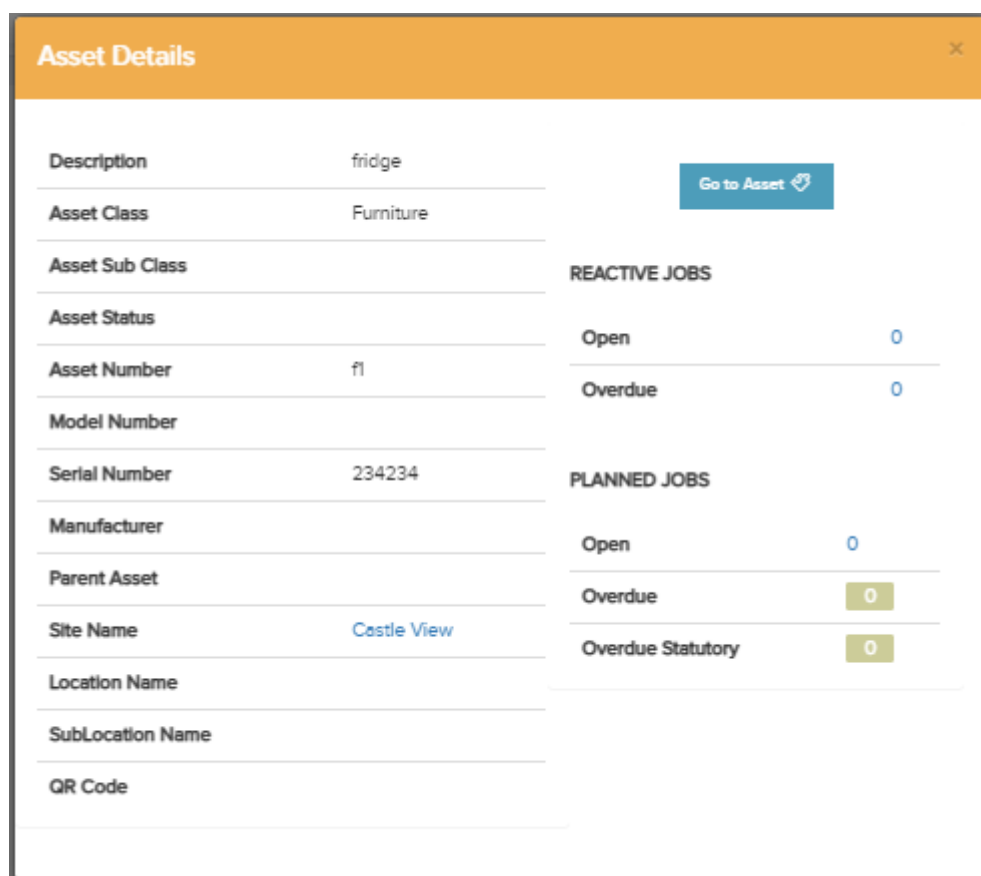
Asset Details

×

| | |
|---|---|
| Description | fridge |
| Asset Class | Furniture |
| Asset Sub Class | |
| Asset Status | |
| Asset Number | f1 |
| Model Number | |
| Serial Number | 234234 |
| Manufacturer | |
| Parent Asset | |
| Site Name | Castle View |
| Location Name | |
| SubLocation Name | |
| QR Code | |

Go to Asset

REACTIVE JOBS

| | |
|---|---|
| Open | 0 |
| Overdue | 0 |

PLANNED JOBS

| | |
|---|---|
| Open | 0 |
| Overdue | 0 |
| Overdue Statutory | 0 |